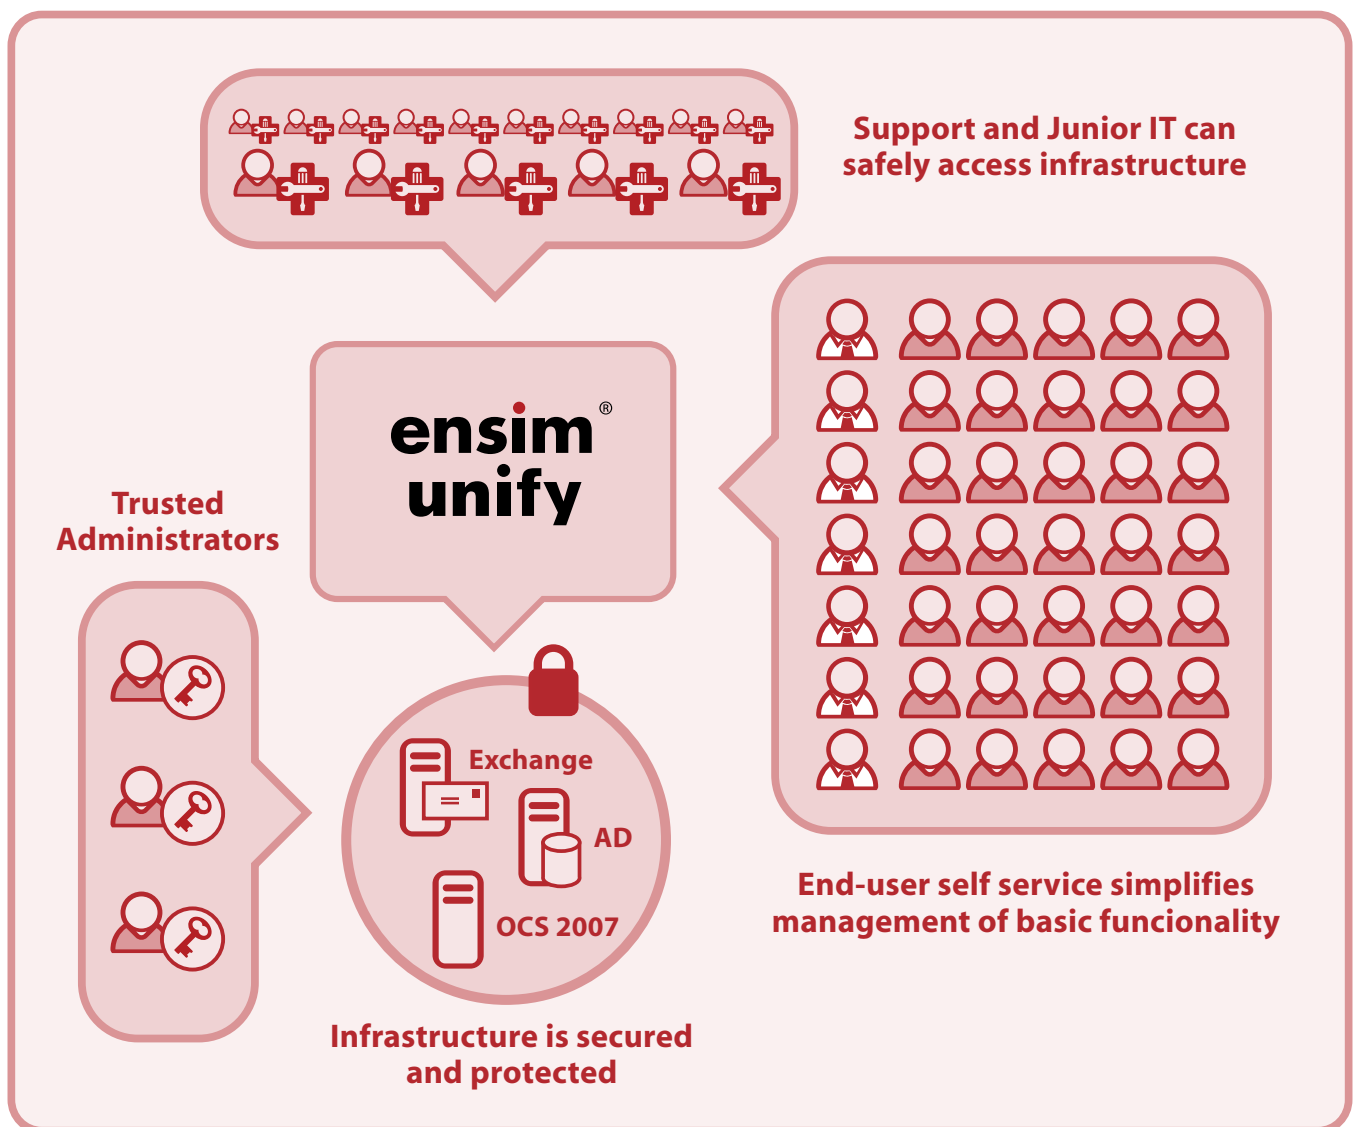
Support and Junior IT can safely access infrastructure

ensim® unify

Trusted Administrators

Exchange

AD

OCS 2007

End-user self service simplifies management of basic funcionality

Infrastructure is secured and protected